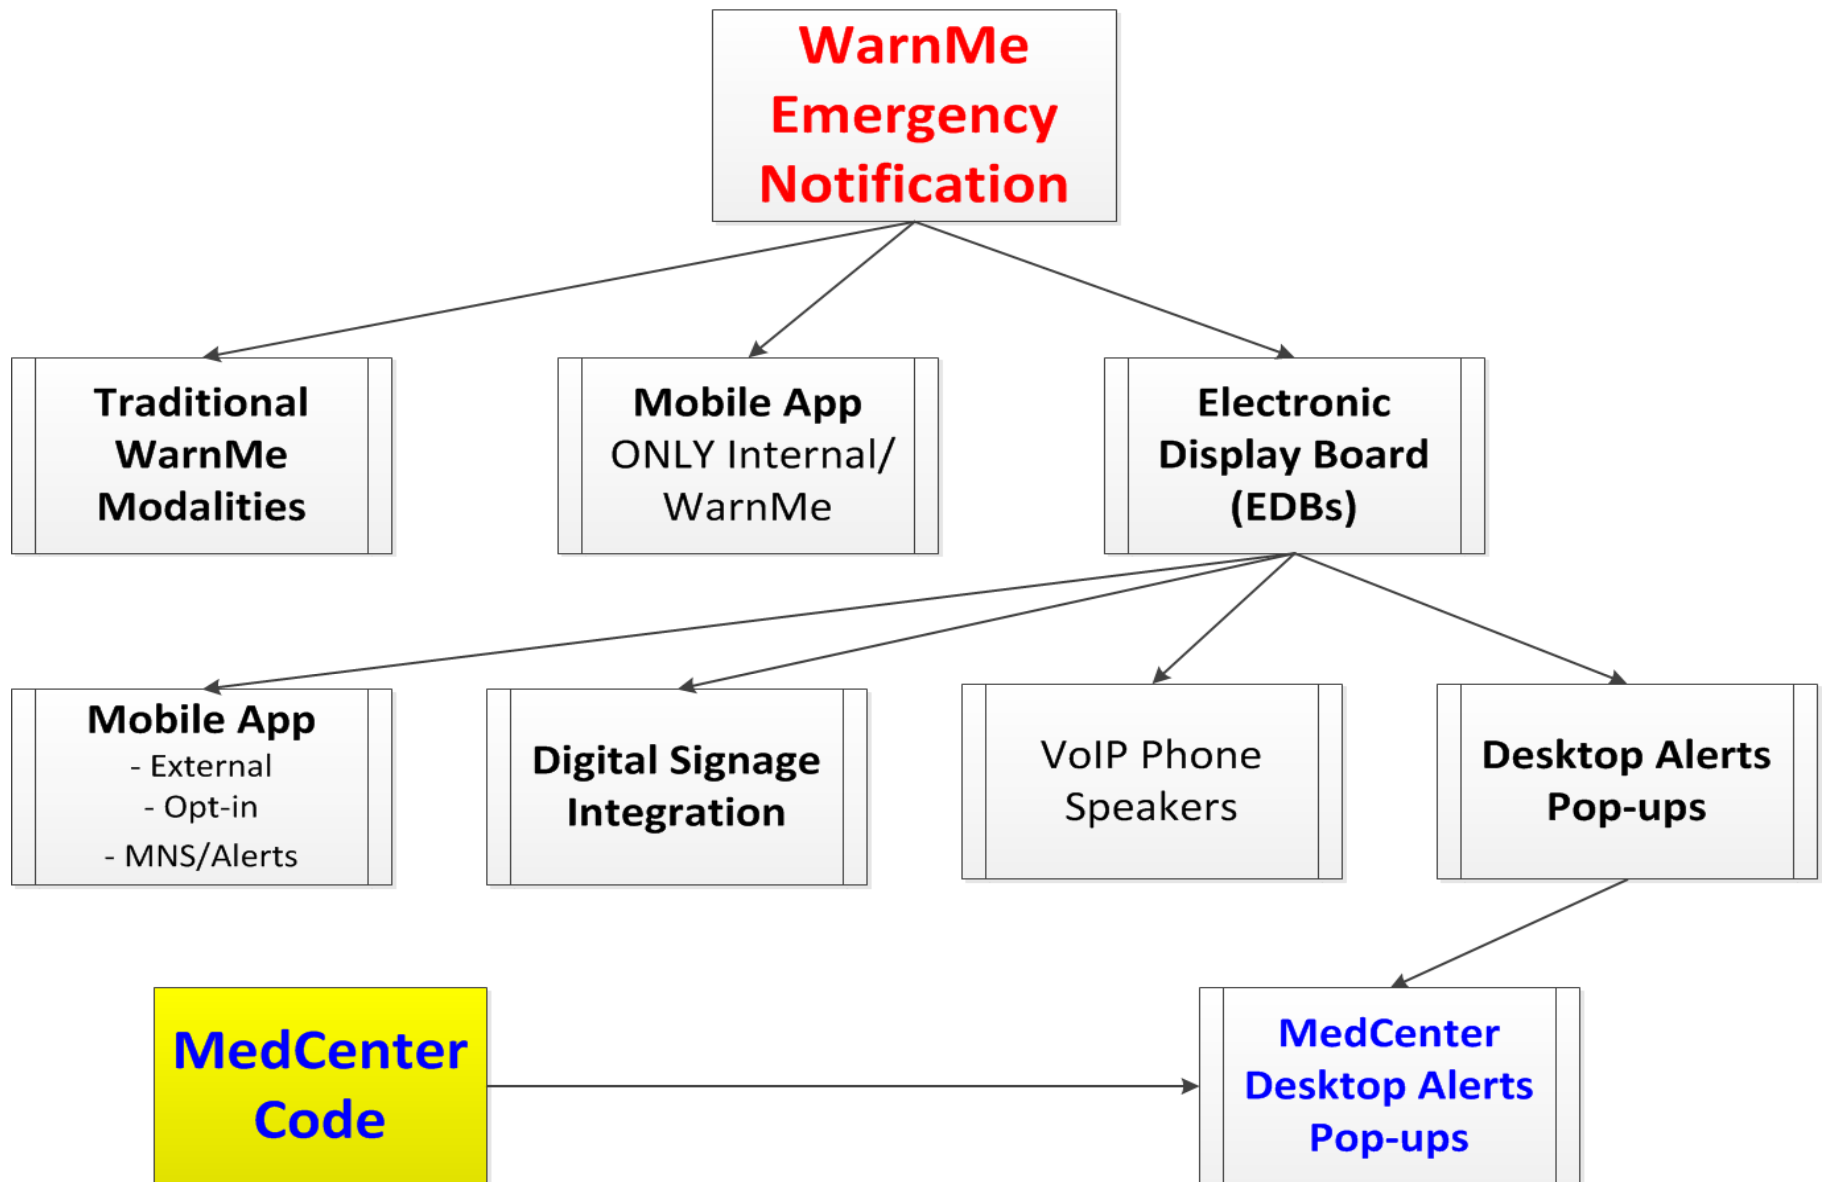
WarnMe Emergency Notification

Traditional WarnMe Modalities

Mobile App ONLY Internal/ WarnMe

Electronic Display Board (EDBs)

Mobile App
- External
- Opt-in
- MNS/Alerts

Digital Signage Integration

VoIP Phone Speakers

Desktop Alerts Pop-ups

MedCenter Code

MedCenter Desktop Alerts Pop-ups